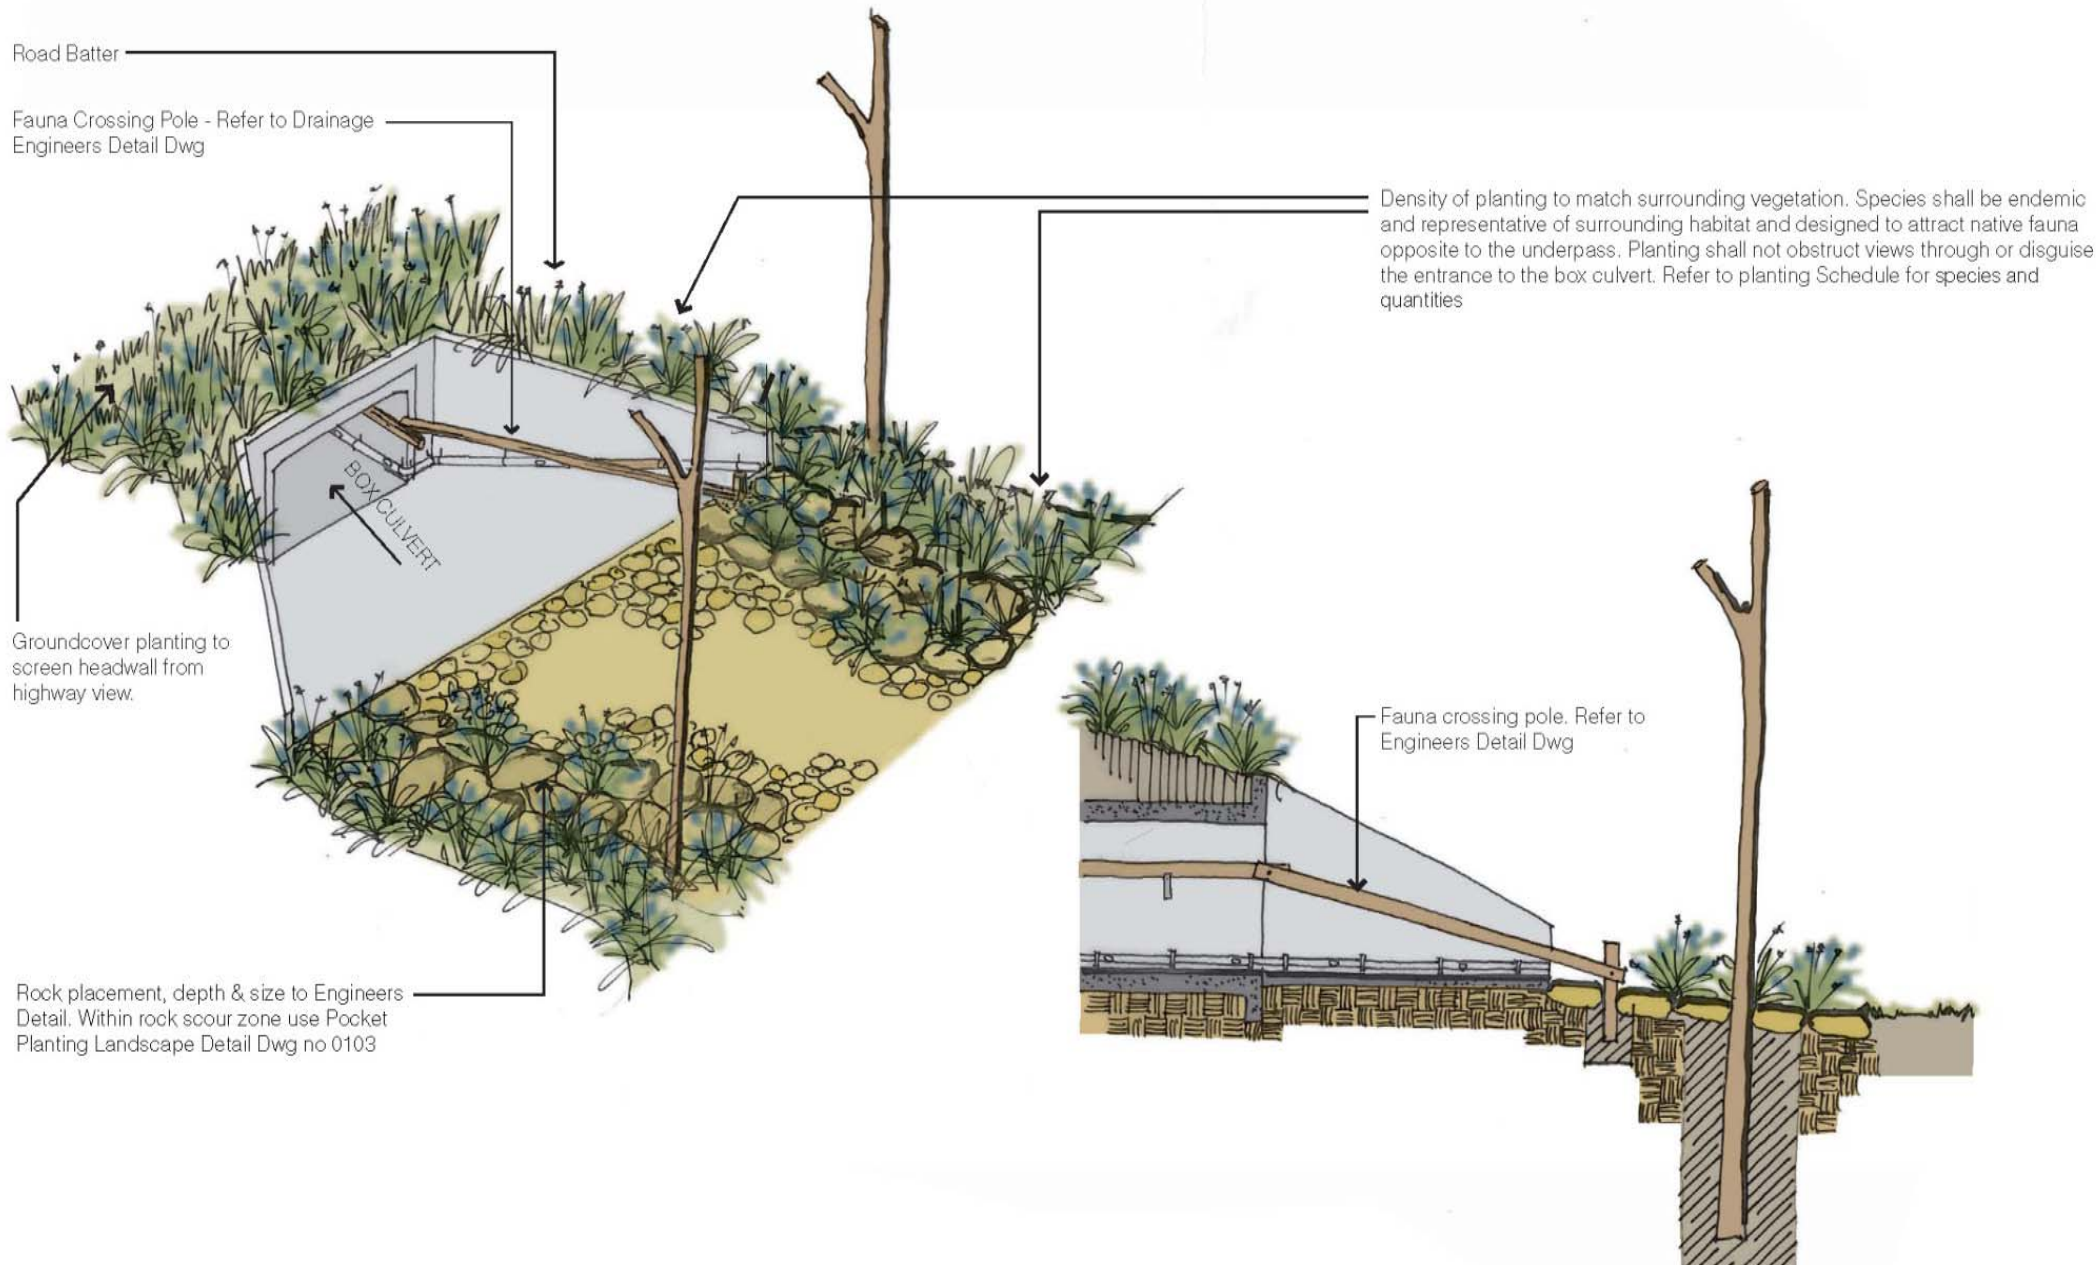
Road Batter

Fauna Crossing Pole - Refer to Drainage Engineers Detail Dwg

Density of planting to match surrounding vegetation. Species shall be endemic and representative of surrounding habitat and designed to attract native fauna opposite to the underpass. Planting shall not obstruct views through or disguise the entrance to the box culvert. Refer to planting Schedule for species and quantities

BOX CULVERT

Groundcover planting to screen headwall from highway view.

Fauna crossing pole. Refer to Engineers Detail Dwg

Rock placement, depth & size to Engineers Detail. Within rock scour zone use Pocket Planting Landscape Detail Dwg no 0103